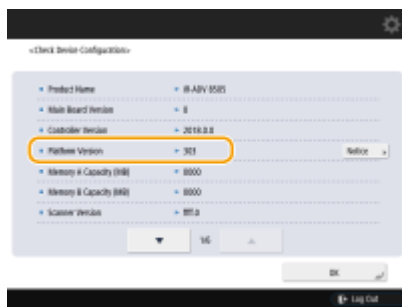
<Check Device Configuration>

| | |
|---|---|
| Product Name | iR-ADV 8585 |
| Main Board Version | 8 |
| Controller Version | 2018.0.0 |
| Platform Version | 303 |
| Memory A Capacity (MB) | 8000 |
| Memory B Capacity (MB) | 8000 |
| Scanner Version | 801.0 |

Notice

1/6

OK

Log Out